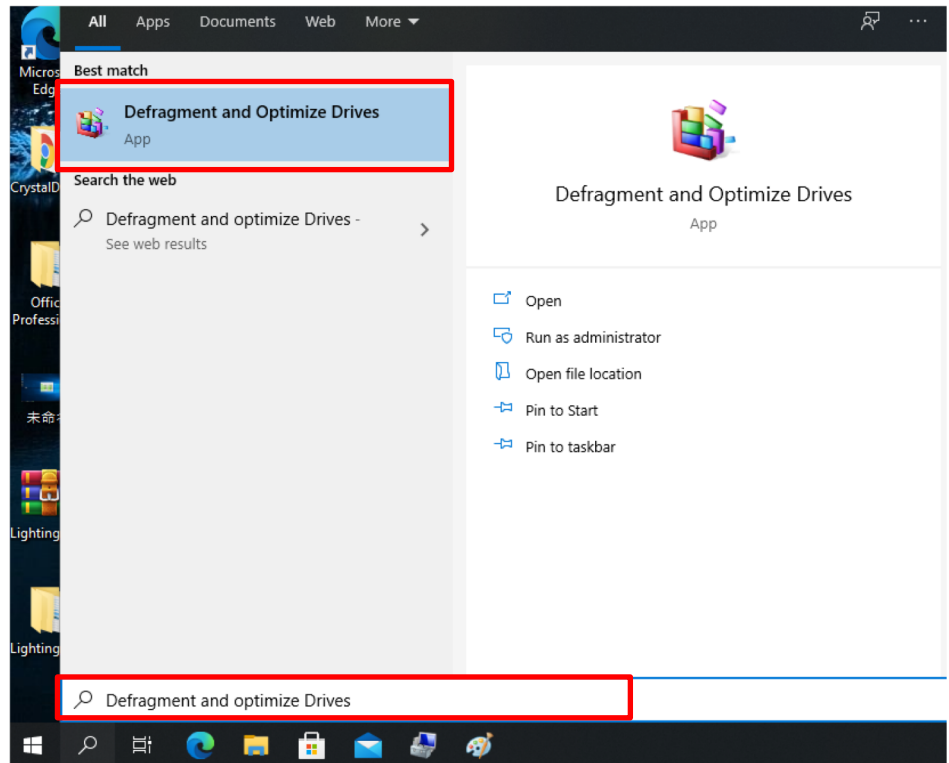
Micros
Edg
CrystalD
Offic
Professi
未命
Lighting
Lighting

All Apps Documents Web More

Best match

Defragment and Optimize Drives
App

Search the web

Defragment and optimize Drives -
See web results

Defragment and Optimize Drives
App

Open
Run as administrator
Open file location
Pin to Start
Pin to taskbar

Defragment and optimize Drives